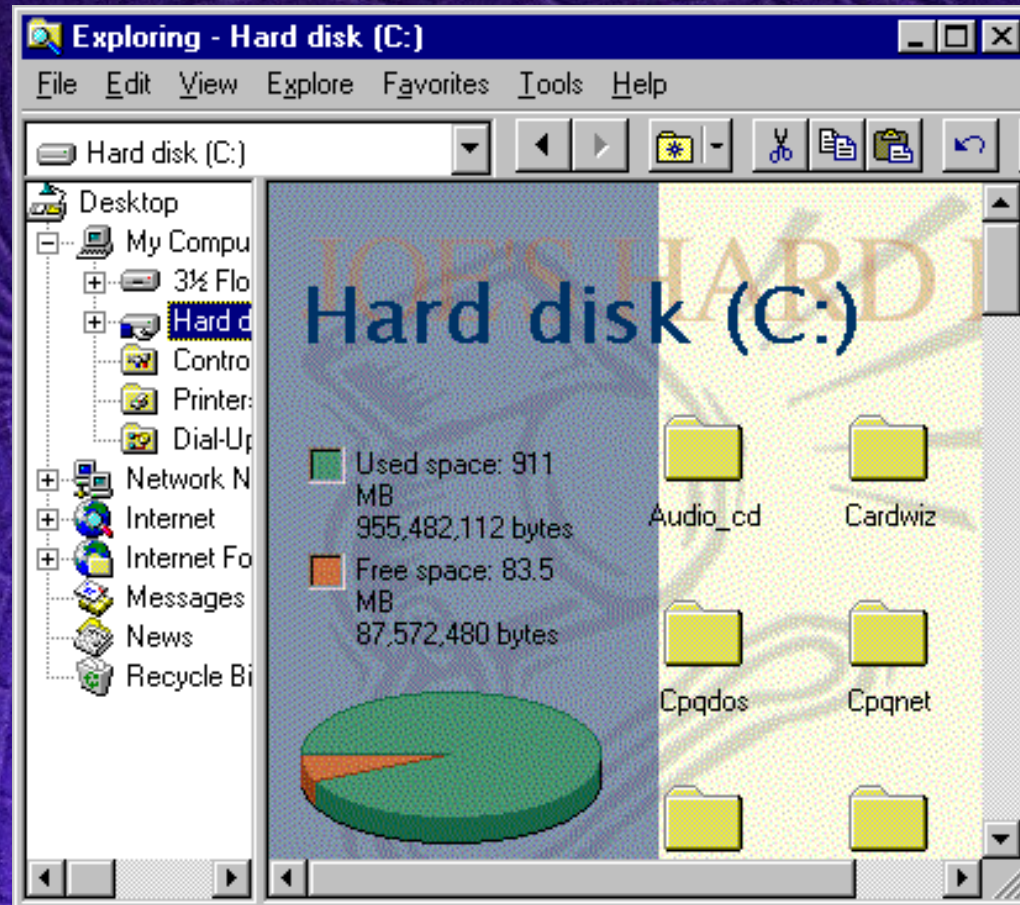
Exploring - Hard disk (C:)

File Edit View Explore Favorites Tools Help

Hard disk (C:)

Desktop
My Compu
3½ Flo
Hard d
Contro
Printer
Dial-Up
Network N
Internet
Internet Fo
Messages
News
Recycle Bi

JOE'S HARD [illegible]

Hard disk (C:)

Used space: 911 MB
955,482,112 bytes

Free space: 83.5 MB
87,572,480 bytes

Audio_cd
Cardwiz
Cpqdos
Cpqnet